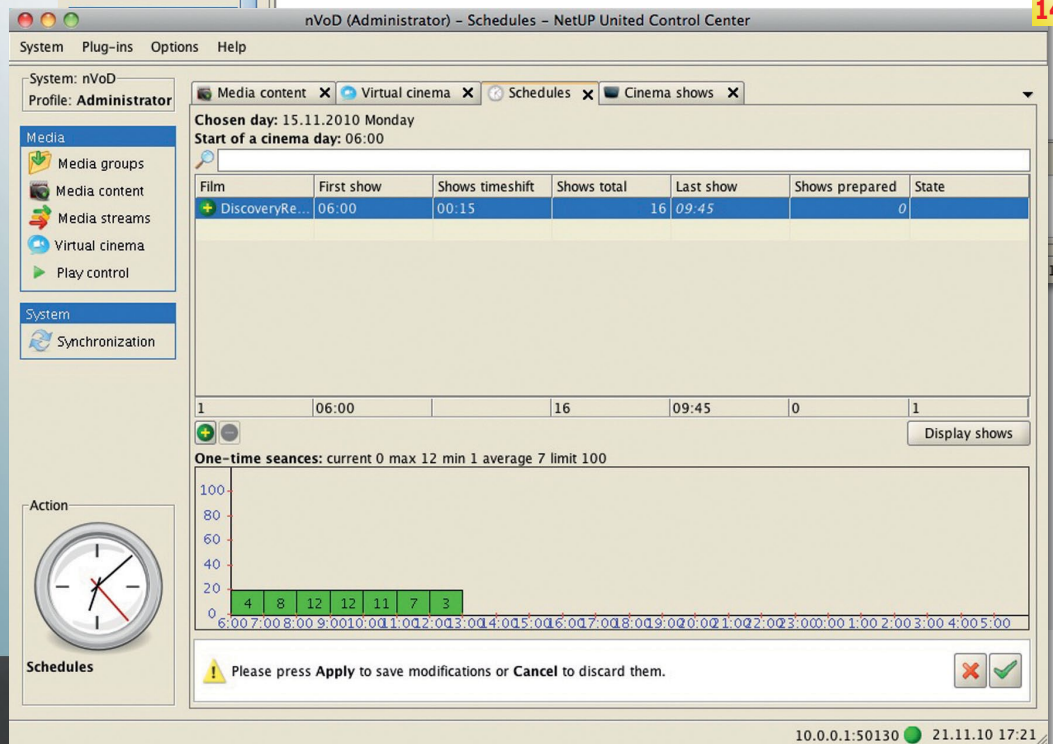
14

nVoD (Administrator) - Schedules - NetUP United Control Center

System Plug-ins Options Help

System: nVoD
Profile: Administrator

Media
Media groups
Media content
Media streams
Virtual cinema
Play control

System
Synchronization

Action

Schedules

Media content Virtual cinema Schedules Cinema shows

Chosen day: 15.11.2010 Monday
Start of a cinema day: 06:00

| Film | First show | Shows timeshift | Shows total | Last show | Shows prepared | State |
|---|---|---|---|---|---|---|
| DiscoveryRe... | 06:00 | 00:15 | 16 | 09:45 | 0 | |
| 1 | 06:00 | | 16 | 09:45 | 0 | 1 |

Display shows

One-time seances: current 0 max 12 min 1 average 7 limit 100

100
80
60
40
20
0

4 8 12 12 11 7 3

6:00 7:00 8:00 9:00 10:00 11:00 12:00 13:00 14:00 15:00 16:00 17:00 18:00 19:00 20:00 21:00 22:00 23:00 0:00 1:00 2:00 3:00 4:00 5:00

Please press Apply to save modifications or Cancel to discard them.

10.0.0.1:50130 21.11.10 17:21